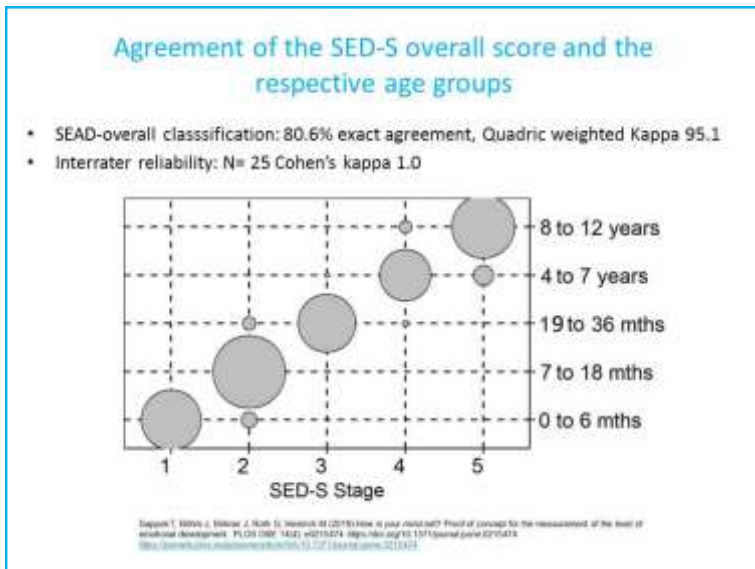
Agreement of the SED-S overall score and the respective age groups

- SEAD-overall classsification: 80.6% exact agreement, Quadric weighted Kappa 95.1
- Interrater reliability: N= 25 Cohen's kappa 1.0

8 to 12 years
4 to 7 years
19 to 36 mths
7 to 18 mths
0 to 6 mths

1
2
3
4
5

SED-S Stage

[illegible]